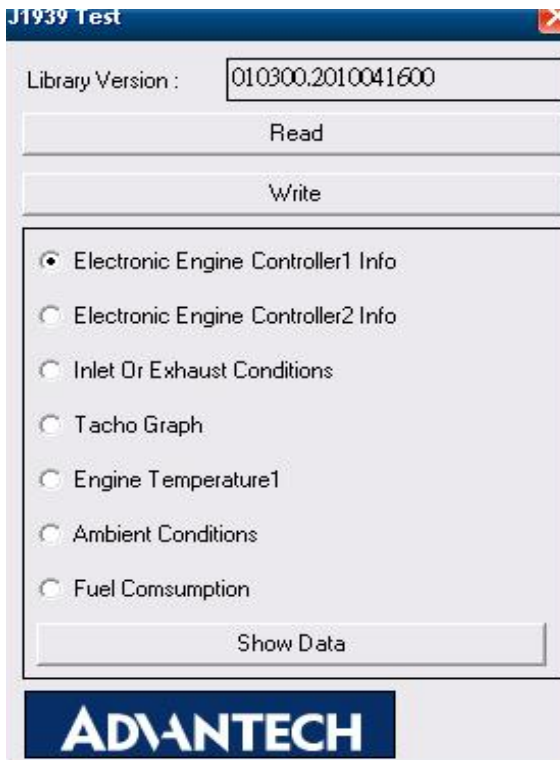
J1939 Test

Library Version : 010300.2010041600

Read

Write

Electronic Engine Controller1 Info

Electronic Engine Controller2 Info

Inlet Or Exhaust Conditions

Tacho Graph

Engine Temperature1

Ambient Conditions

Fuel Comsumption

Show Data

ADVANTECH